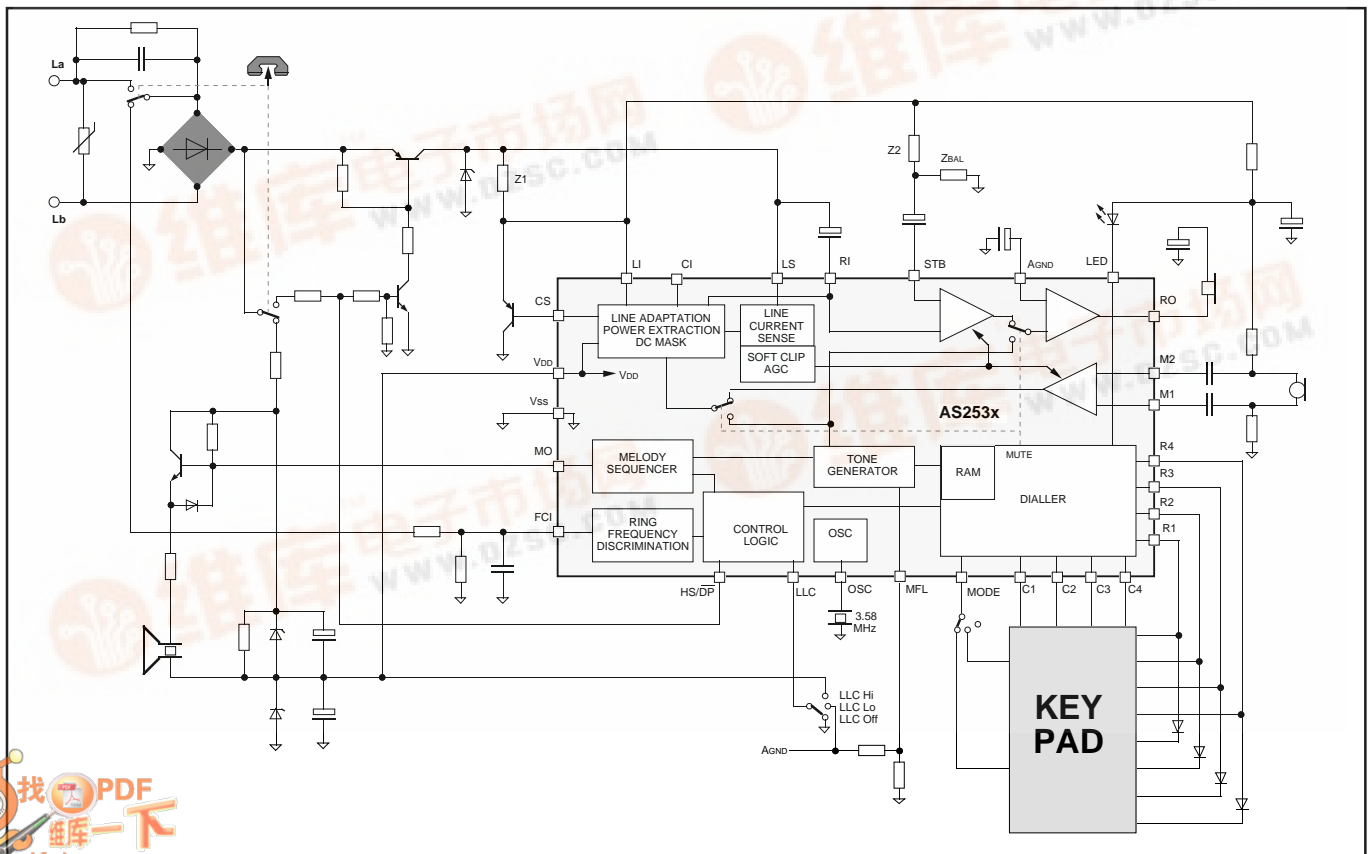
La
Lb
Z1
Z2
ZBAL
LI
CI
LS
RI
STB
AGND
LED
CS
VDD
VDD
Vss
MO
FCI
RO
M2
M1
R4
R3
R2
R1
LINE ADAPTATION POWER EXTRACTION DC MASK
LINE CURRENT SENSE
SOFT CLIP AGC
AS253x
MELODY SEQUENCER
TONE GENERATOR
RAM
MUTE
DIALLER
RING FREQUENCY DISCRIMINATION
CONTROL LOGIC
OSC
HS/DP
LLC
OSC
MFL
MODE
C1
C2
C3
C4
3.58 MHz
LLC Hi
LLC Lo
LLC Off
AGND
KEY PAD
维库电子市场网
www.dzsc.com
找PDF
维库一下